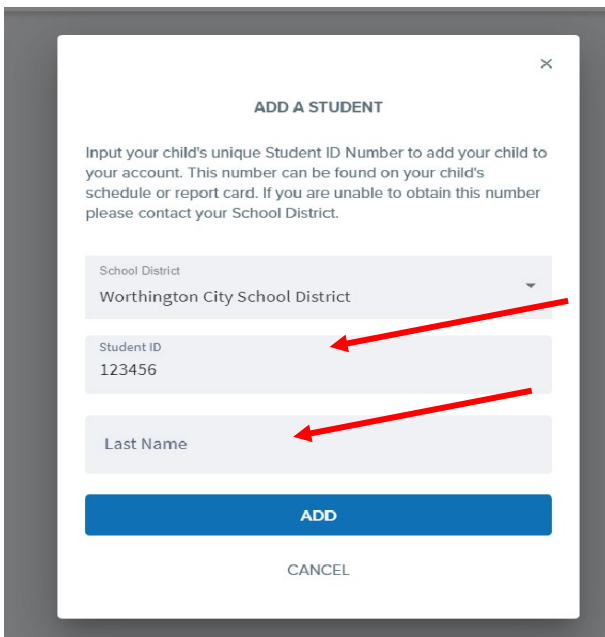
×

ADD A STUDENT

Input your child's unique Student ID Number to add your child to your account. This number can be found on your child's schedule or report card. If you are unable to obtain this number please contact your School District.

School District
Worthington City School District

Student ID
123456

Last Name

ADD

CANCEL